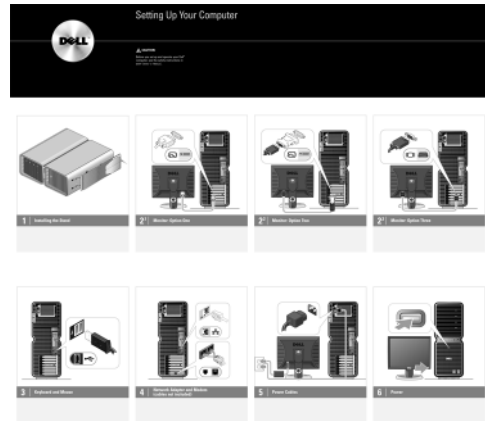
DELL

Setting Up Your Computer

CAUTION:

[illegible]

1 Installing the Stand

2 Monitor Option One

2 Monitor Option Two

2 Monitor Option Three

3 Keyboard and Mouse

4 Network Adapter and Modem (cables not included)

5 Power Cables

6 Power